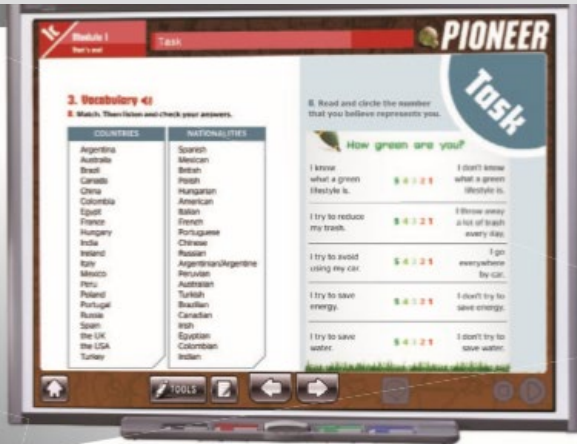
1c Module 1 That's cool

Task

PIONEER

Task

3. Vocabulary

a Match. Then listen and check your answers.

| COUNTRIES | NATIONALITIES |
|---|---|
| Argentina | Spanish |
| Australia | Mexican |
| Brazil | British |
| Canada | Polish |
| China | Hungarian |
| Colombia | American |
| Egypt | Italian |
| France | French |
| Hungary | Portuguese |
| India | Chinese |
| Ireland | Russian |
| Italy | Argentinian/Argentine |
| Mexico | Peruvian |
| Peru | Australian |
| Poland | Turkish |
| Portugal | Brazilian |
| Russia | Canadian |
| Spain | Irish |
| the UK | Egyptian |
| the USA | Colombian |
| Turkey | Indian |

B. Read and circle the number that you believe represents you.

How green are you?

| | | |
|---|---|---|
| I know what a green lifestyle is. | 5 4 3 2 1 | I don't know what a green lifestyle is. |
| I try to reduce my trash. | 5 4 3 2 1 | I throw away a lot of trash every day. |
| I try to avoid using my car. | 5 4 3 2 1 | I go everywhere by car. |
| I try to save energy. | 5 4 3 2 1 | I don't try to save energy. |
| I try to save water. | 5 4 3 2 1 | I don't try to save water. |

TOOLS